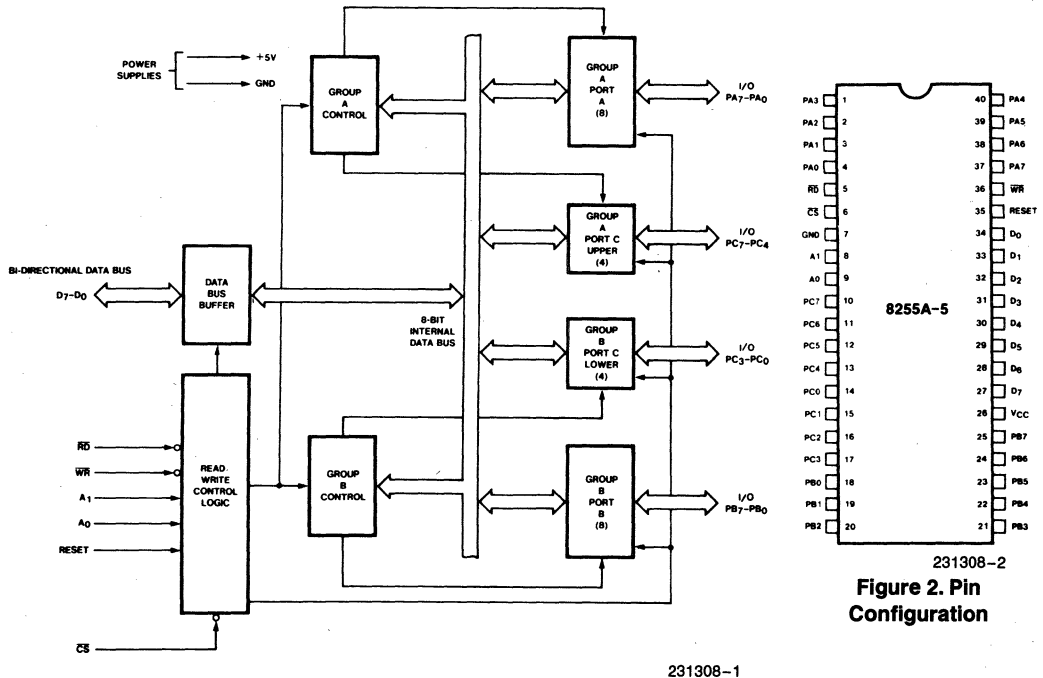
POWER SUPPLIES

+5V

GND

GROUP A CONTROL

GROUP A PORT A (8)

I/O $PA_7$–$PA_0$

GROUP A PORT C UPPER (4)

I/O $PC_7$–$PC_4$

BI-DIRECTIONAL DATA BUS

$D_7$–$D_0$

DATA BUS BUFFER

8-BIT INTERNAL DATA BUS

GROUP B PORT C LOWER (4)

I/O $PC_3$–$PC_0$

$\overline{RD}$

$\overline{WR}$

$A_1$

$A_0$

RESET

READ WRITE CONTROL LOGIC

GROUP B CONTROL

GROUP B PORT B (8)

I/O $PB_7$–$PB_0$

$\overline{CS}$

231308–1

| | | | |
|---|---|---|---|
| PA3 | 1 | 40 | PA4 |
| PA2 | 2 | 39 | PA5 |
| PA1 | 3 | 38 | PA6 |
| PA0 | 4 | 37 | PA7 |
| $\overline{RD}$ | 5 | 36 | $\overline{WR}$ |
| $\overline{CS}$ | 6 | 35 | RESET |
| GND | 7 | 34 | $D_0$ |
| A1 | 8 | 33 | $D_1$ |
| A0 | 9 | 32 | $D_2$ |
| PC7 | 10 | 31 | $D_3$ |
| PC6 | 11 | 30 | $D_4$ |
| PC5 | 12 | 29 | $D_5$ |
| PC4 | 13 | 28 | $D_6$ |
| PC0 | 14 | 27 | $D_7$ |
| PC1 | 15 | 26 | $V_{CC}$ |
| PC2 | 16 | 25 | PB7 |
| PC3 | 17 | 24 | PB6 |
| PB0 | 18 | 23 | PB5 |
| PB1 | 19 | 22 | PB4 |
| PB2 | 20 | 21 | PB3 |

8255A–5

231308–2

Figure 2. Pin Configuration